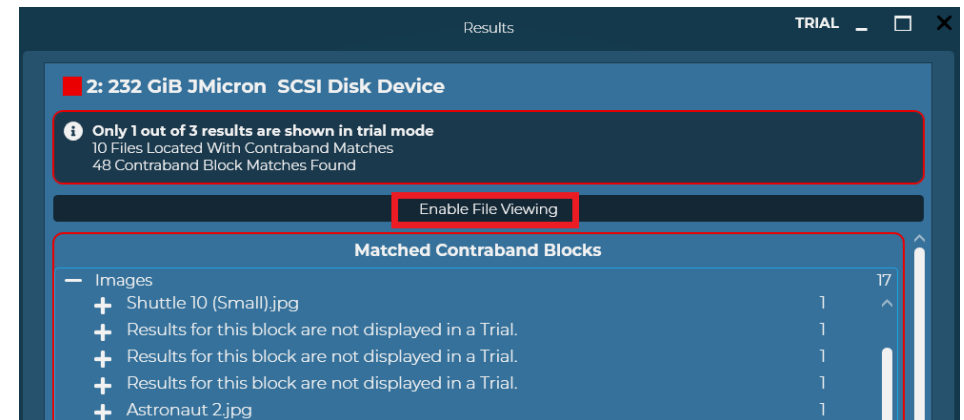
Results

TRIAL

2: 232 GiB JMicron SCSI Disk Device

Only 1 out of 3 results are shown in trial mode
10 Files Located With Contraband Matches
48 Contraband Block Matches Found

Enable File Viewing

Matched Contraband Blocks

– Images 17
+ Shuttle 10 (Small).jpg 1
+ Results for this block are not displayed in a Trial. 1
+ Results for this block are not displayed in a Trial. 1
+ Results for this block are not displayed in a Trial. 1
+ Astronaut 2.jpg 1